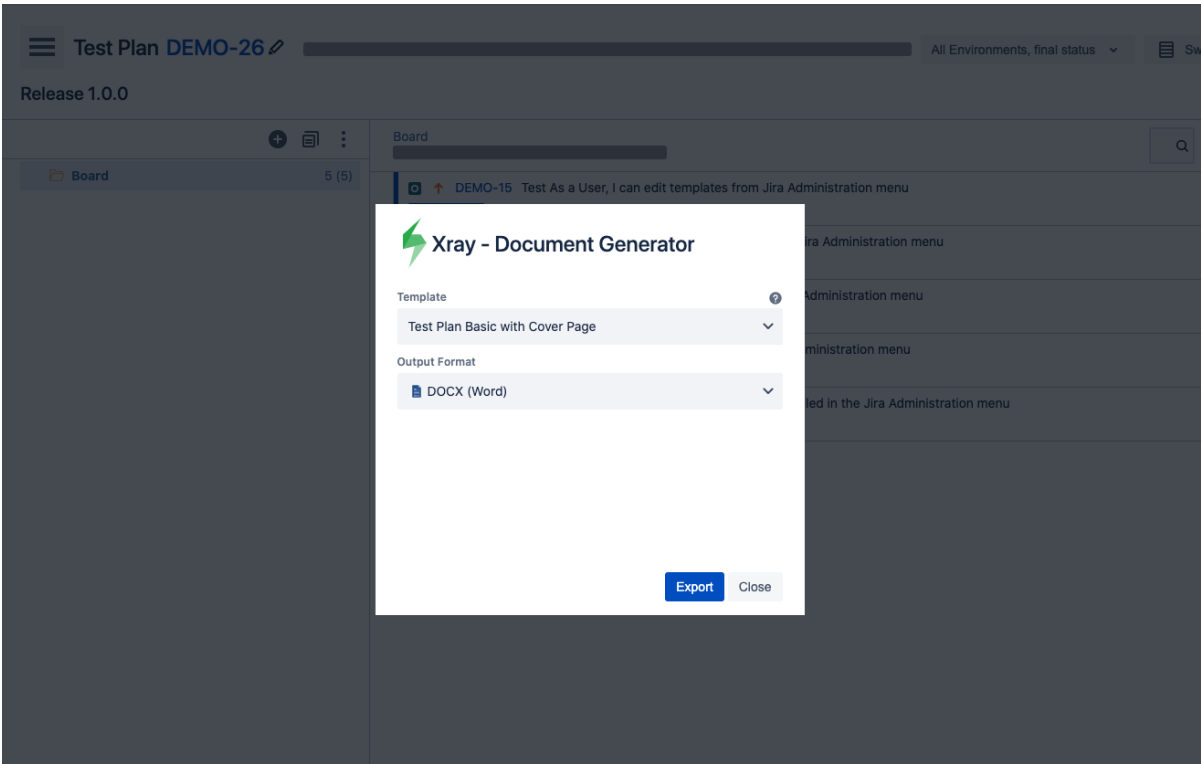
Test Plan DEMO-26

All Environments, final status

Sw

Release 1.0.0

Board 5 (5)

Board

DEMO-15 Test As a User, I can edit templates from Jira Administration menu

ira Administration menu

Administration menu

inistration menu

led in the Jira Administration menu

Xray - Document Generator

Template

Test Plan Basic with Cover Page

Output Format

DOCX (Word)

Export Close